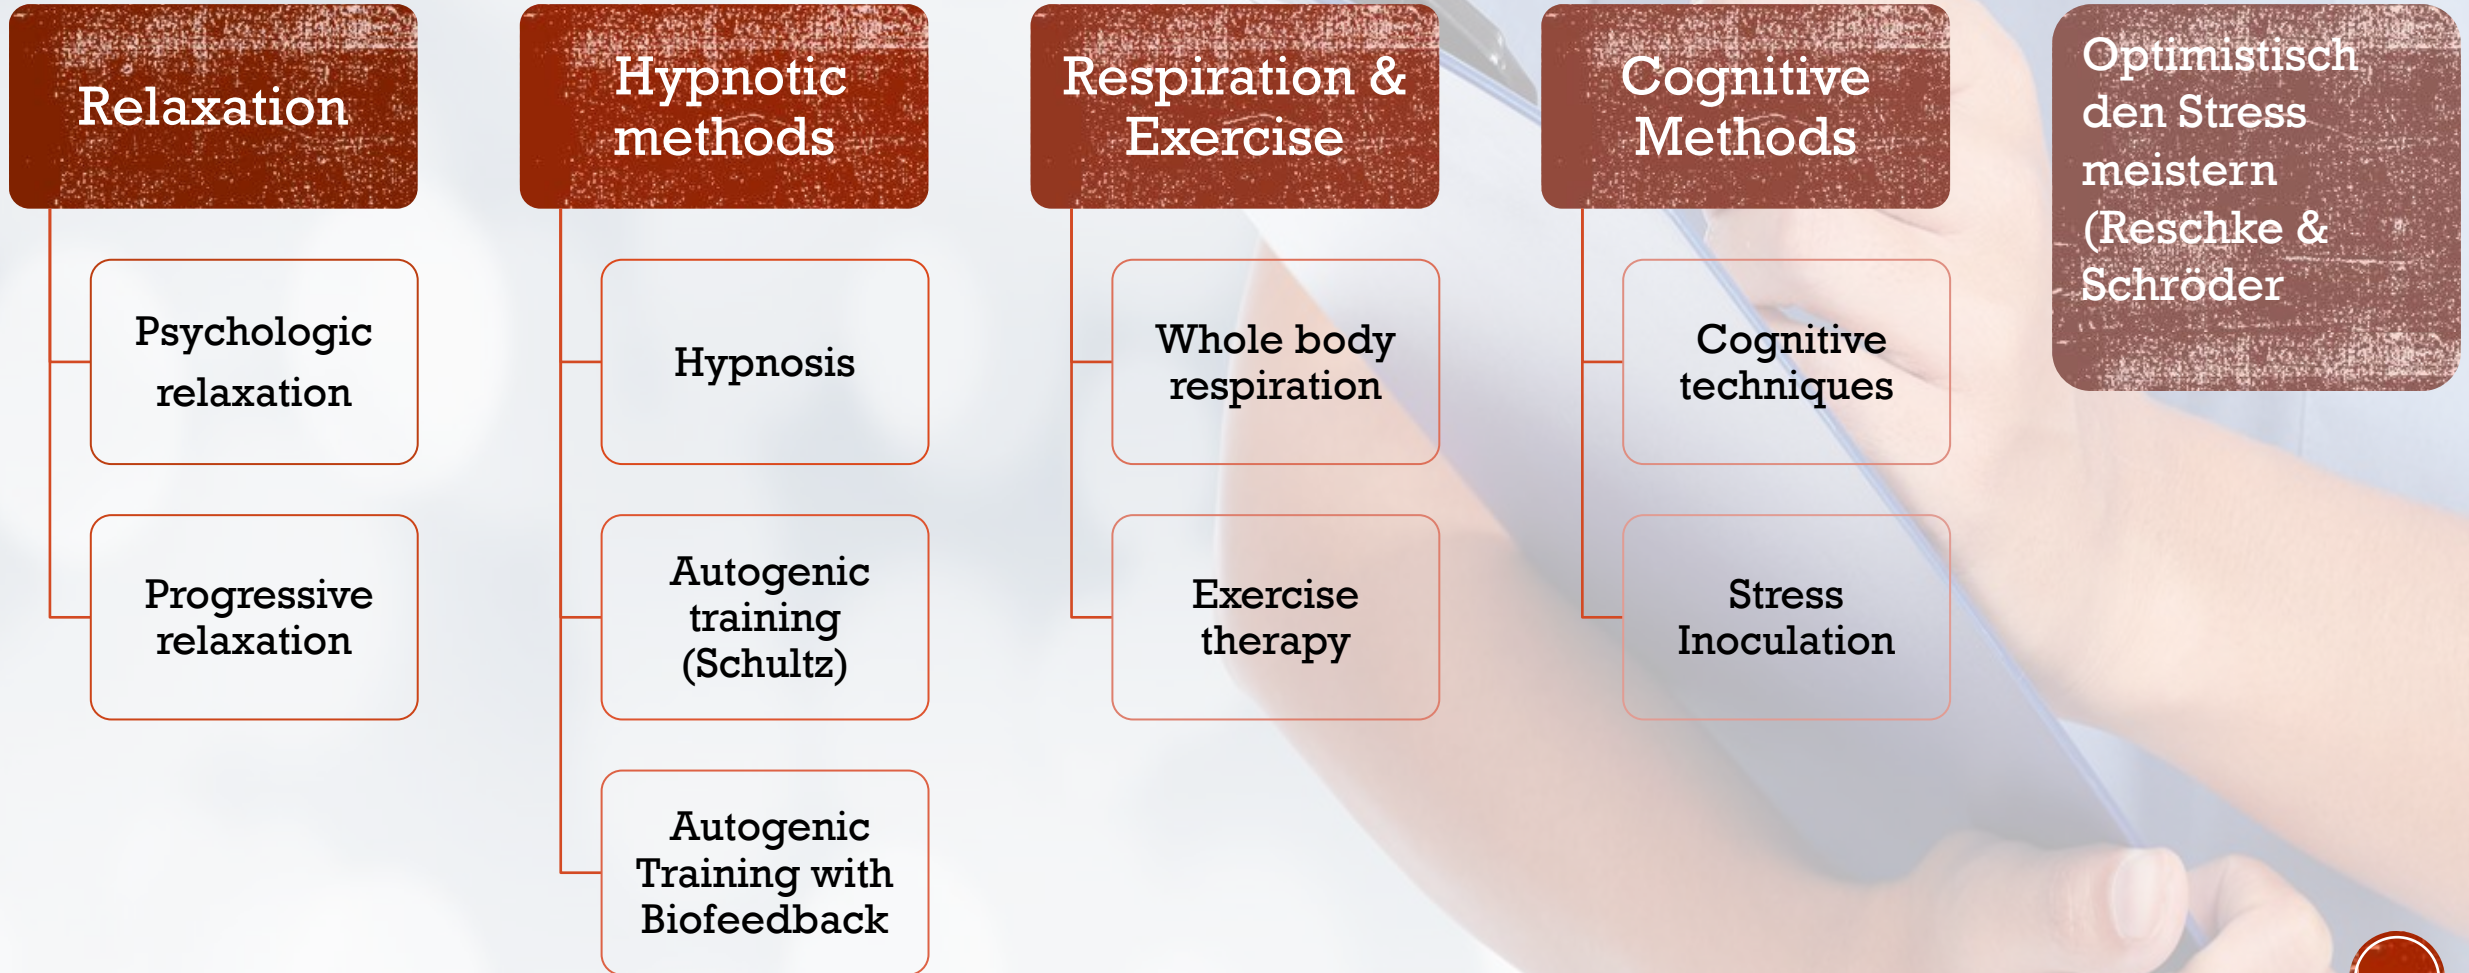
Relaxation

Psychologic relaxation

Progressive relaxation

Hypnotic methods

Hypnosis

Autogenic training (Schultz)

Autogenic Training with Biofeedback

Respiration & Exercise

Whole body respiration

Exercise therapy

Cognitive Methods

Cognitive techniques

Stress Inoculation

Optimistisch den Stress meistern (Reschke & Schröder